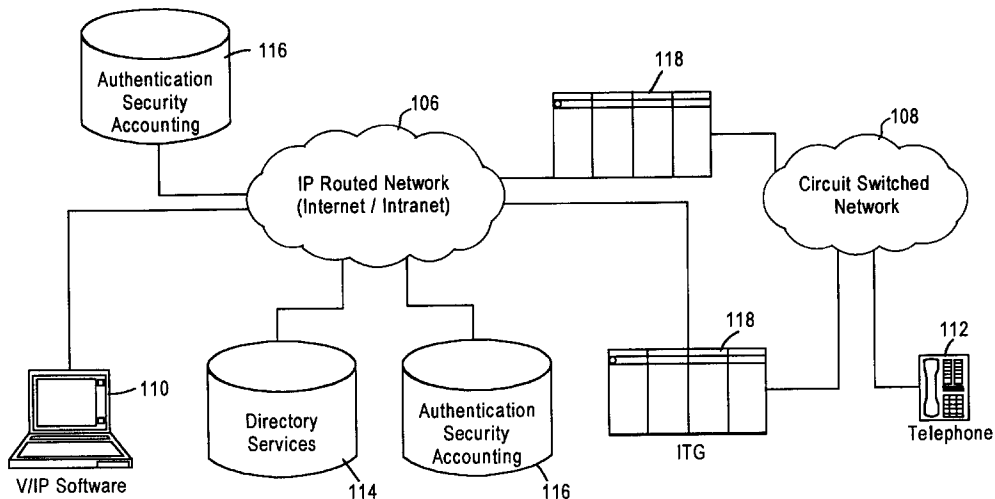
116
Authentication Security Accounting

118

106

108

IP Routed Network (Internet / Intranet)

Circuit Switched Network

118

112

110

Directory Services

Authentication Security Accounting

ITG

Telephone

V/IP Software

114

116